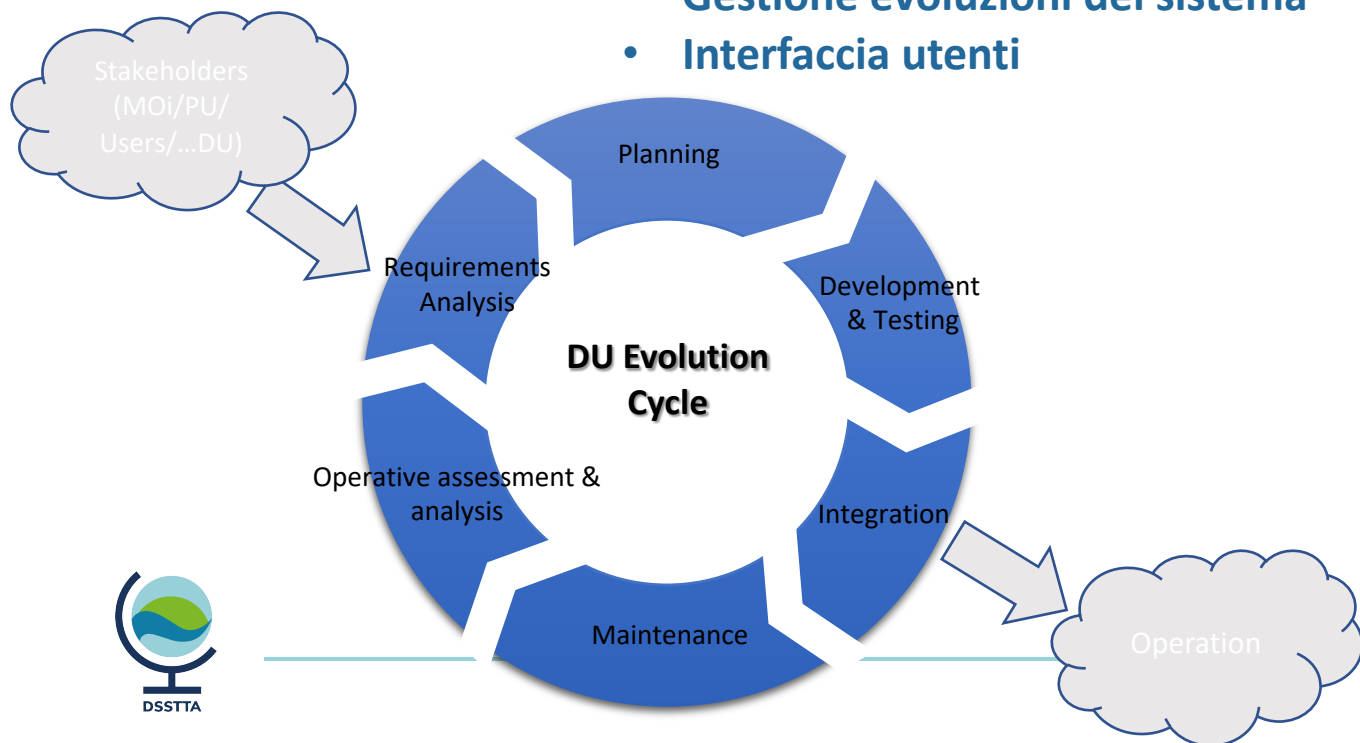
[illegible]
• Interfaccia utenti

Stakeholders (MOi/PU/ Users/…DU)

Planning

Requirements Analysis

Development & Testing

DU Evolution Cycle

Operative assessment & analysis

Integration

Maintenance

Operation

DSSTTA